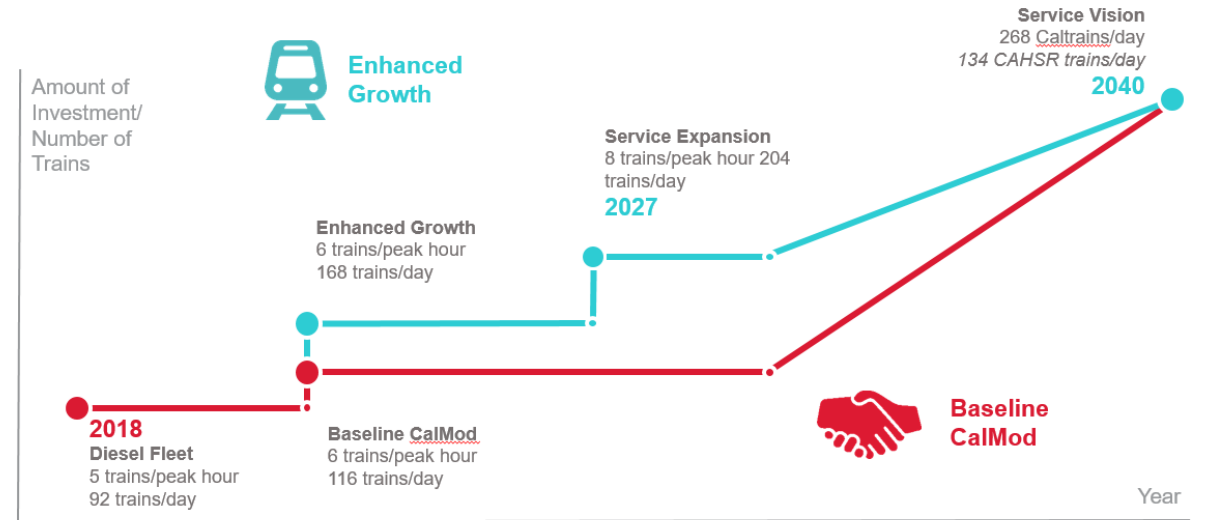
Amount of Investment/ Number of Trains

Enhanced Growth

Service Vision
268 Caltrains/day
*134 CAHSR trains/day*
2040

Service Expansion
8 trains/peak hour 204 trains/day
2027

Enhanced Growth
6 trains/peak hour
168 trains/day

2018
Diesel Fleet
5 trains/peak hour
92 trains/day

Baseline CalMod
6 trains/peak hour
116 trains/day

Baseline CalMod

Year